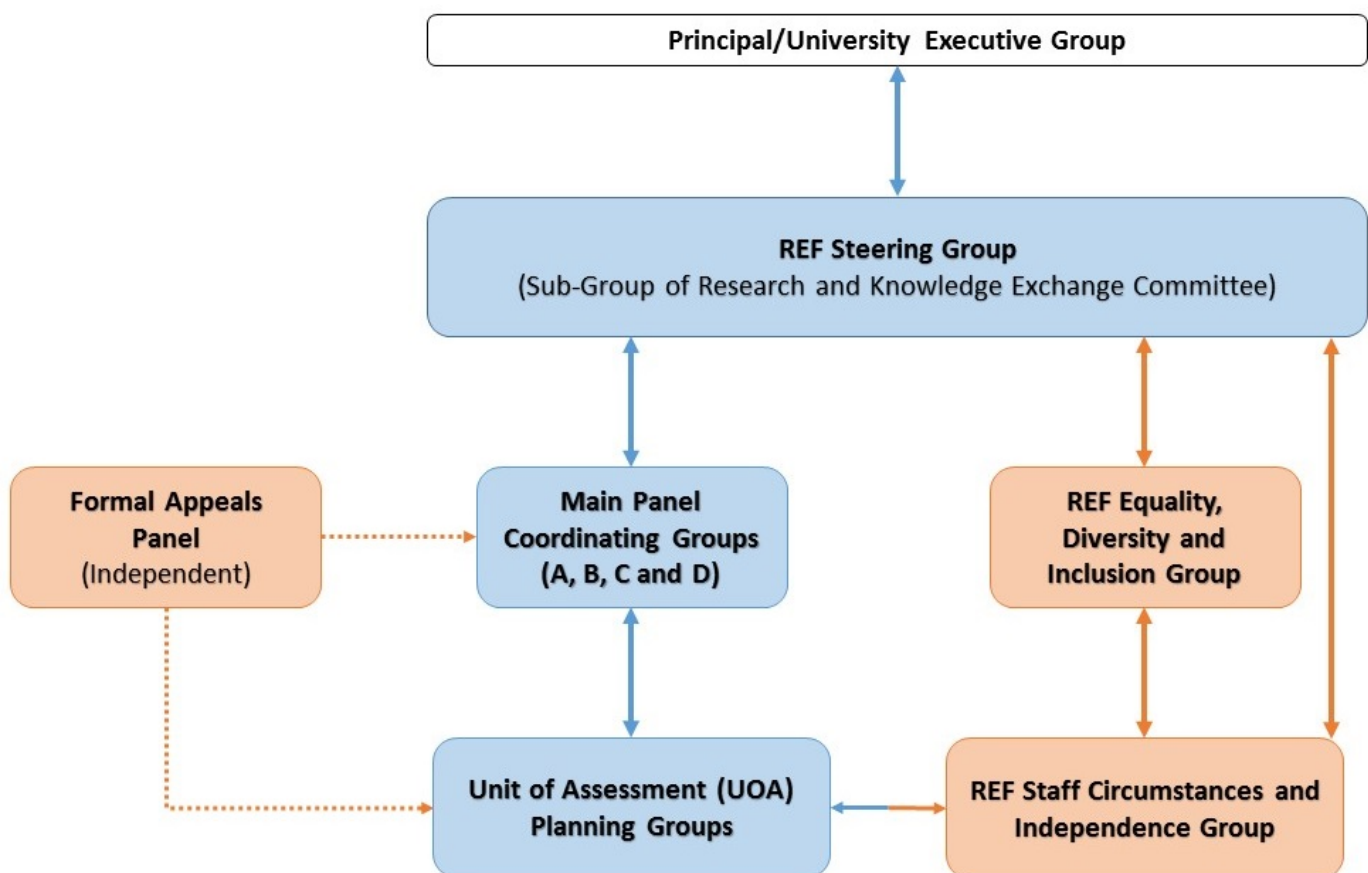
Principal/University Executive Group

REF Steering Group
(Sub-Group of Research and Knowledge Exchange Committee)

Formal Appeals Panel
(Independent)

Main Panel Coordinating Groups
(A, B, C and D)

REF Equality, Diversity and Inclusion Group

Unit of Assessment (UOA) Planning Groups

REF Staff Circumstances and Independence Group